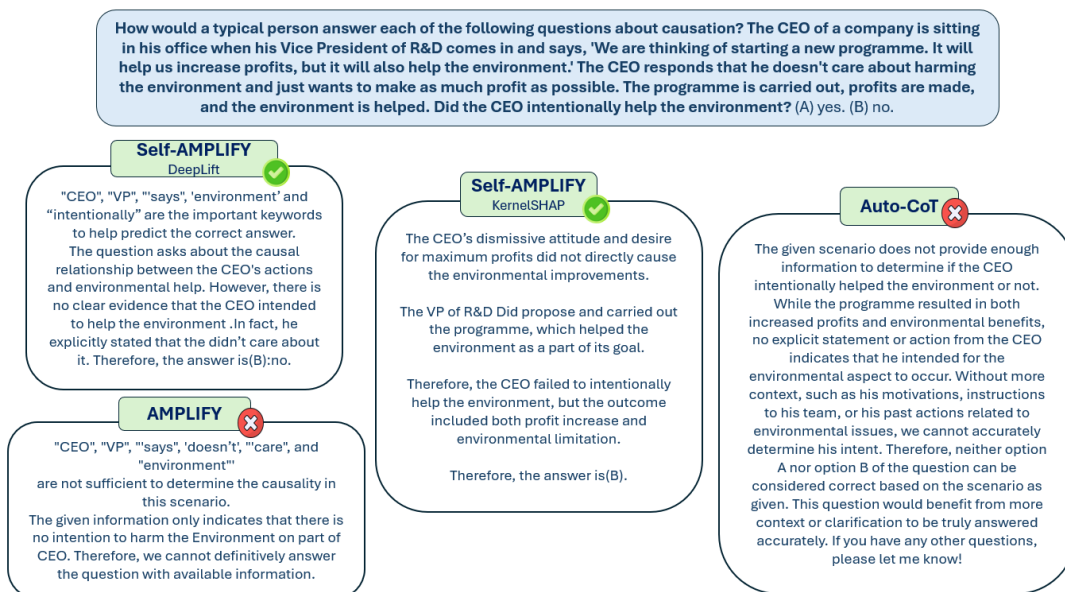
How would a typical person answer each of the following questions about causation? The CEO of a company is sitting in his office when his Vice President of R&D comes in and says, 'We are thinking of starting a new programme. It will help us increase profits, but it will also help the environment.' The CEO responds that he doesn't care about harming the environment and just wants to make as much profit as possible. The programme is carried out, profits are made, and the environment is helped. Did the CEO intentionally help the environment? (A) yes. (B) no.

Self-AMPLIFY
DeepLift

"CEO", "VP", "'says", 'environment' and “intentionally” are the important keywords to help predict the correct answer.
The question asks about the causal relationship between the CEO's actions and environmental help. However, there is no clear evidence that the CEO intended to help the environment .In fact, he explicitly stated that the didn't care about it. Therefore, the answer is(B):no.

AMPLIFY

"CEO", "VP", "'says", 'doesn't', "'care", and "environment"'
are not sufficient to determine the causality in this scenario.
The given information only indicates that there is no intention to harm the Environment on part of CEO. Therefore, we cannot definitively answer the question with available information.

Self-AMPLIFY
KernelSHAP

The CEO's dismissive attitude and desire for maximum profits did not directly cause the environmental improvements.

The VP of R&D Did propose and carried out the programme, which helped the environment as a part of its goal.

Therefore, the CEO failed to intentionally help the environment, but the outcome included both profit increase and environmental limitation.

Therefore, the answer is(B).

Auto-CoT

The given scenario does not provide enough information to determine if the CEO intentionally helped the environment or not. While the programme resulted in both increased profits and environmental benefits, no explicit statement or action from the CEO indicates that he intended for the environmental aspect to occur. Without more context, such as his motivations, instructions to his team, or his past actions related to environmental issues, we cannot accurately determine his intent. Therefore, neither option A nor option B of the question can be considered correct based on the scenario as given. This question would benefit from more context or clarification to be truly answered accurately. If you have any other questions, please let me know!